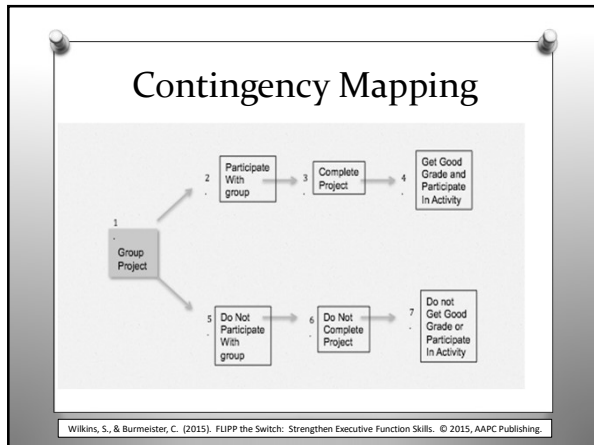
Contingency Mapping

1. Group Project

2. Participate With group

3. Complete Project

4. Get Good Grade and Participate In Activity

5. Do Not Participate With group

6. Do Not Complete Project

7. Do not Get Good Grade or Participate In Activity

Wilkins, S., & Burmeister, C. (2015). FLIPP the Switch: Strengthen Executive Function Skills. © 2015, AAPC Publishing.